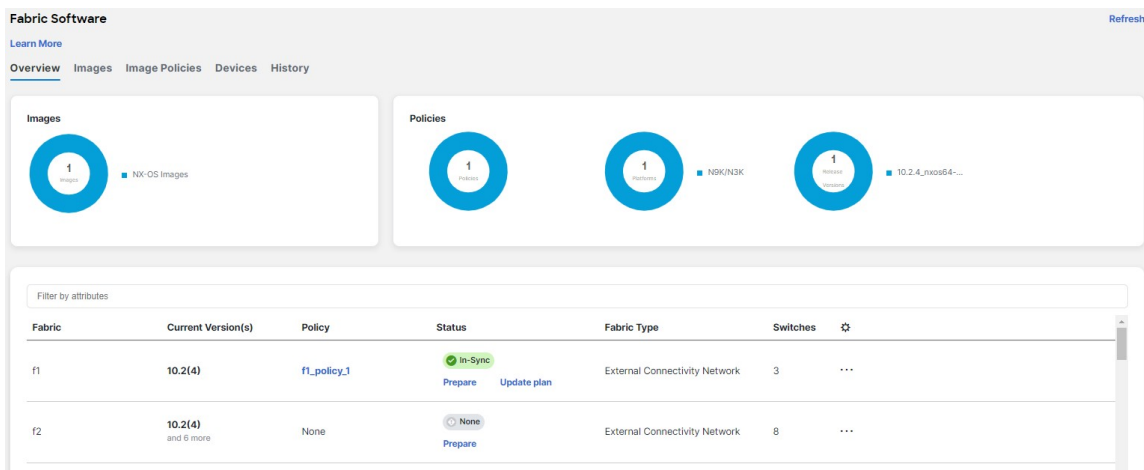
Fabric Software

Refresh

Learn More

Overview Images Image Policies Devices History

Images

1
Images

NX-OS Images

Policies

1
Policies

1
Platforms

N9K/N3K

1
Release Versions

10.2.4_nxos64-...

Filter by attributes

| Fabric | Current Version(s) | Policy | Status | Fabric Type | Switches |
|---|---|---|---|---|---|
| f1 | 10.2(4) | f1_policy_1 | In-Sync Prepare Update plan | External Connectivity Network | 3 |
| f2 | 10.2(4) and 6 more | None | None Prepare | External Connectivity Network | 8 |